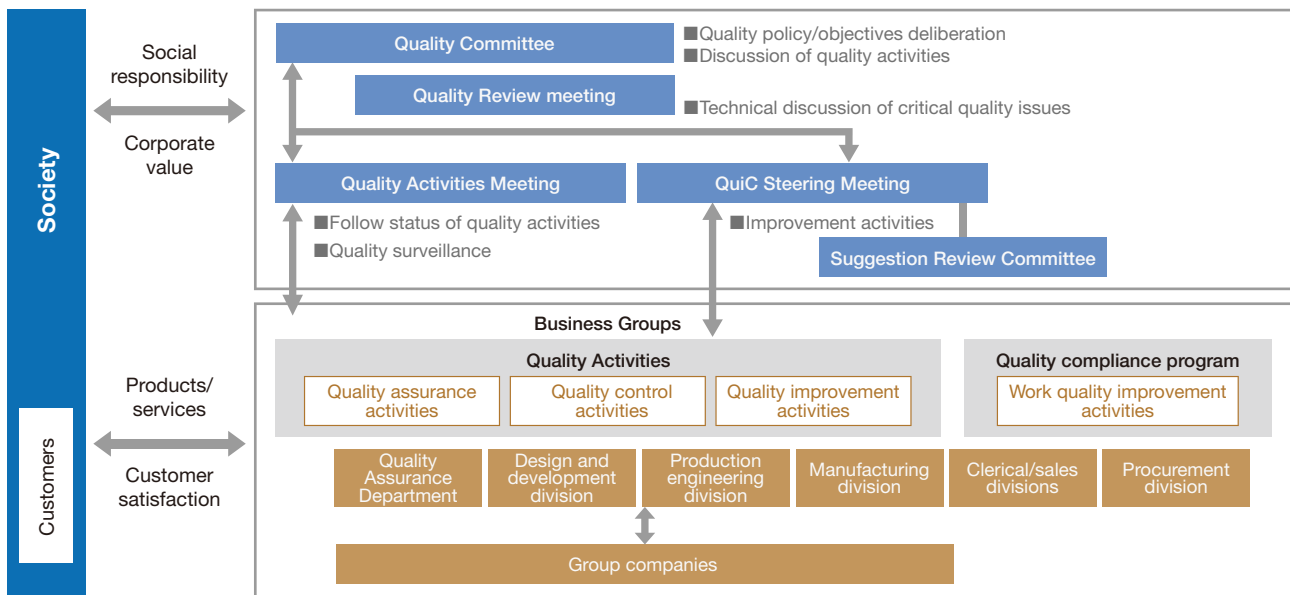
Society

Social responsibility

Corporate value

Quality Committee

■Quality policy/objectives deliberation
■Discussion of quality activities

Quality Review meeting

■Technical discussion of critical quality issues

Quality Activities Meeting

QuiC Steering Meeting

■Follow status of quality activities
■Quality surveillance

■Improvement activities

Suggestion Review Committee

Business Groups

Quality Activities

Quality assurance activities

Quality control activities

Quality improvement activities

Quality compliance program

Work quality improvement activities

Customers

Products/ services

Customer satisfaction

Quality Assurance Department

Design and development division

Production engineering division

Manufacturing division

Clerical/sales divisions

Procurement division

Group companies